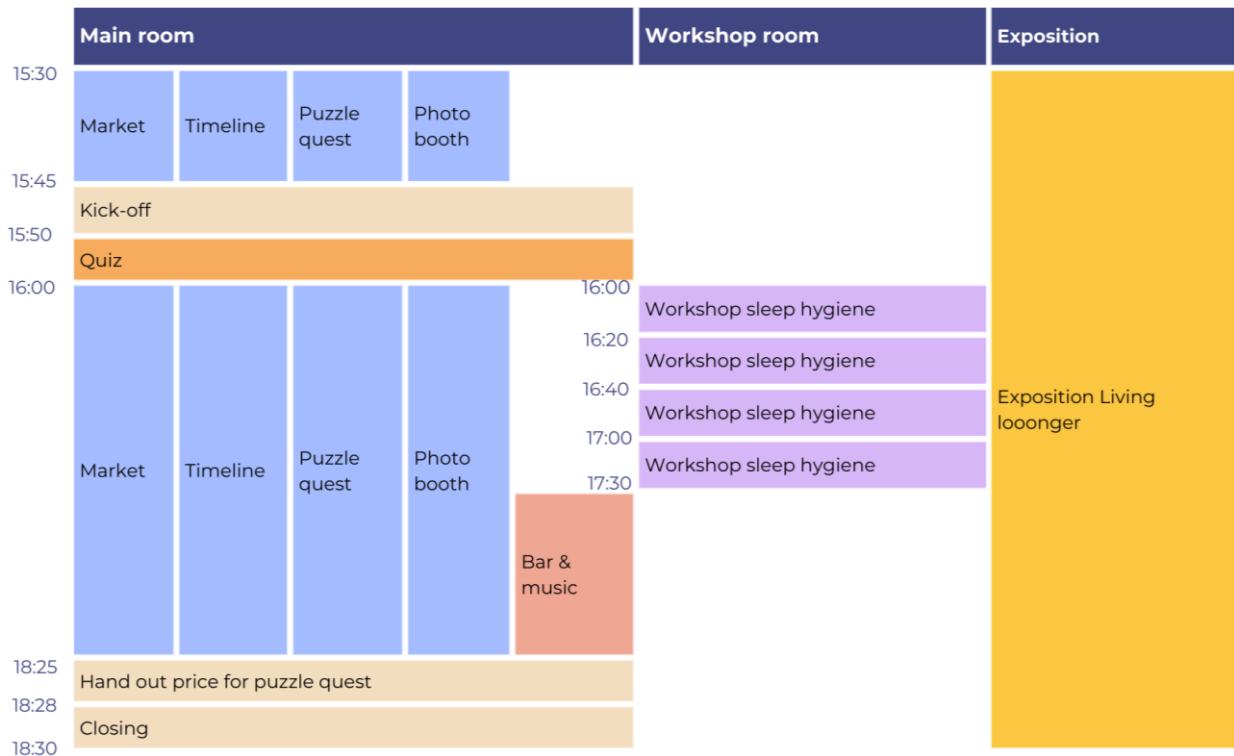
Main room

Workshop room

Exposition

15:30

Market

Timeline

Puzzle quest

Photo booth

15:45

Kick-off

15:50

Quiz

16:00

Market

Timeline

Puzzle quest

Photo booth

Bar & music

18:25

Hand out price for puzzle quest

18:28

Closing

18:30

16:00

Workshop sleep hygiene

16:20

Workshop sleep hygiene

16:40

Workshop sleep hygiene

17:00

Workshop sleep hygiene

17:30

Exposition Living looonger